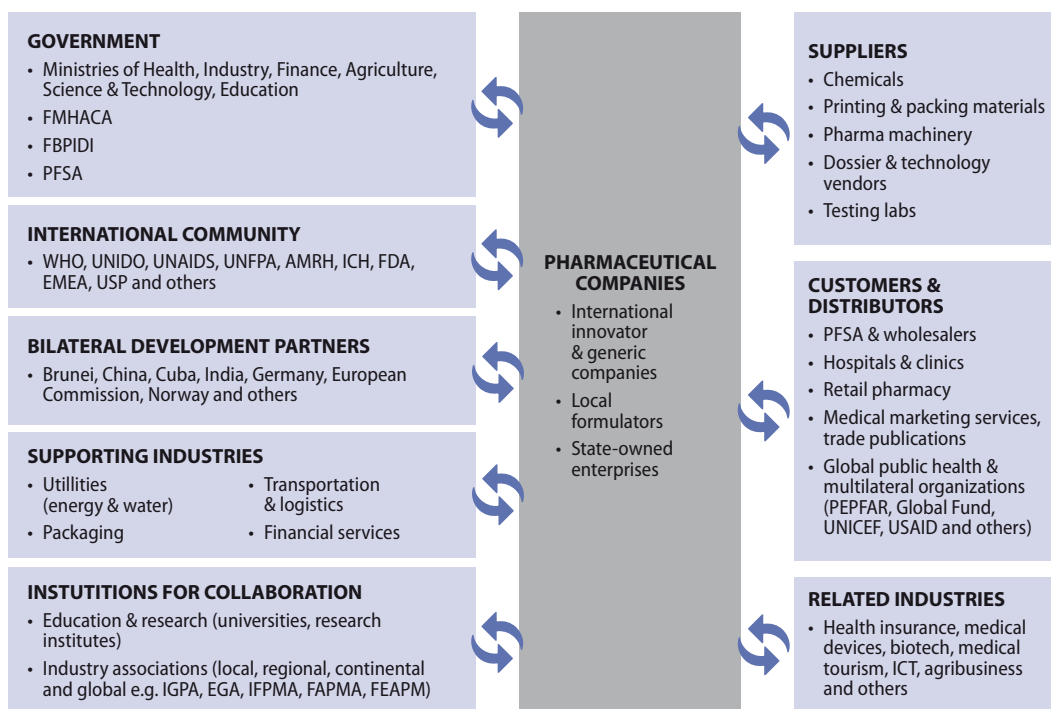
GOVERNMENT
• Ministries of Health, Industry, Finance, Agriculture, Science & Technology, Education
• FMHACA
• FBPIDI
• PFSA

INTERNATIONAL COMMUNITY
• WHO, UNIDO, UNAIDS, UNFPA, AMRH, ICH, FDA, EMEA, USP and others

BILATERAL DEVELOPMENT PARTNERS
• Brunei, China, Cuba, India, Germany, European Commission, Norway and others

SUPPORTING INDUSTRIES
• Utilities (energy & water)
• Packaging
• Transportation & logistics
• Financial services

INSTUTITIONS FOR COLLABORATION
• Education & research (universities, research institutes)
• Industry associations (local, regional, continental and global e.g. IGPA, EGA, IFPMA, FAPMA, FEAPM)

PHARMACEUTICAL COMPANIES
• International innovator & generic companies
• Local formulators
• State-owned enterprises

SUPPLIERS
• Chemicals
• Printing & packing materials
• Pharma machinery
• Dossier & technology vendors
• Testing labs

CUSTOMERS & DISTRIBUTORS
• PFSA & wholesalers
• Hospitals & clinics
• Retail pharmacy
• Medical marketing services, trade publications
• Global public health & multilateral organizations (PEPFAR, Global Fund, UNICEF, USAID and others)

RELATED INDUSTRIES
• Health insurance, medical devices, biotech, medical tourism, ICT, agribusiness and others